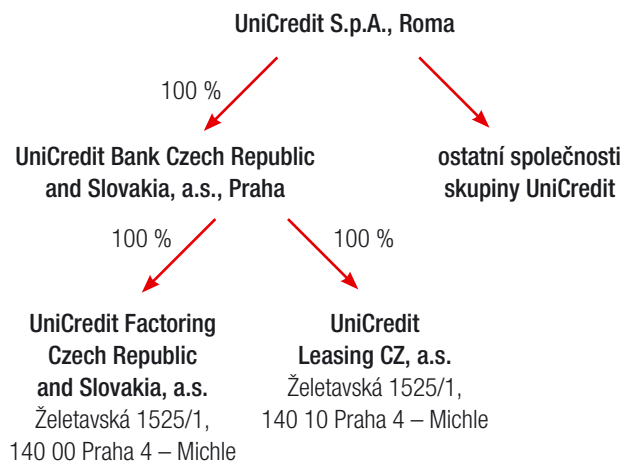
UniCredit S.p.A., Roma

100 %

UniCredit Bank Czech Republic and Slovakia, a.s., Praha

ostatní společnosti skupiny UniCredit

100 %

100 %

UniCredit Factoring Czech Republic and Slovakia, a.s.
Želetavská 1525/1,
140 00 Praha 4 – Michle

UniCredit Leasing CZ, a.s.
Želetavská 1525/1,
140 10 Praha 4 – Michle